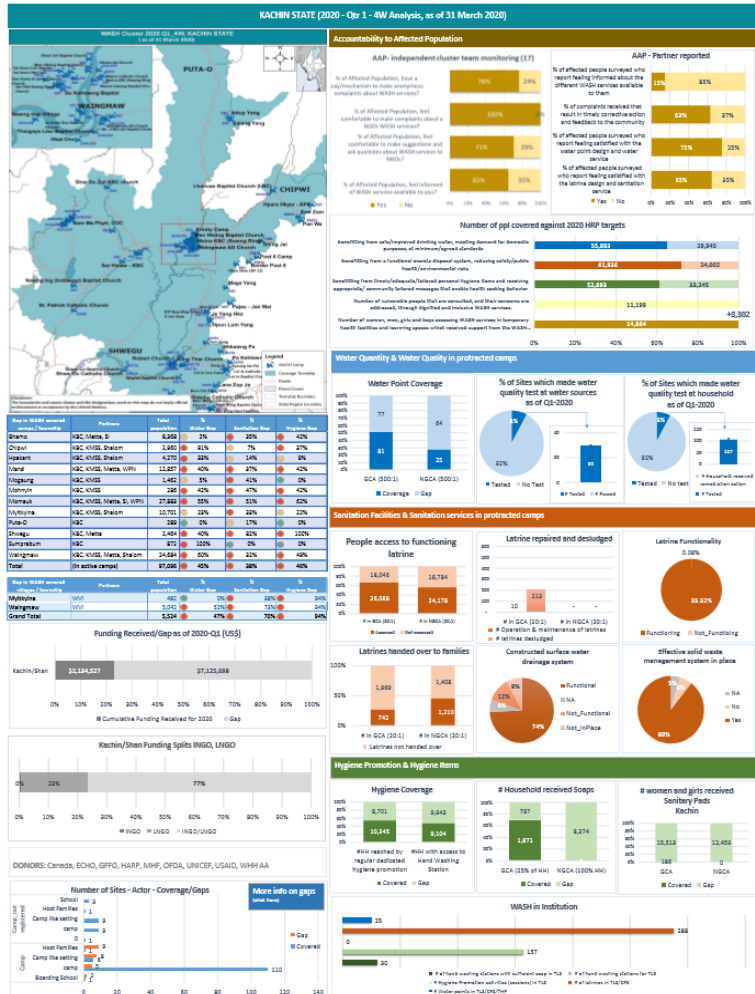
KACHIN STATE (2020 - Qtr 1 - 4W Analysis, as of 31 March 2020)

WASH Cluster 2020 Q1_4W, KACHIN STATE
(as of 31 March 2020)

PUTA-O
WAINGMAW
CHIPWI
SHWEGU

Accountability to Affected Population

AAP- independent cluster team monitoring (17)

% of Affected Population, have a way/mechanism to make anonymous complaints about WASH services? 76% 24%
% of Affected Population, feel comfortable to make complaints about a NGOs WASH services? 100%
% of Affected Population, feel comfortable to make suggestions and ask questions about WASH services to NGOs? 71% 29%
% of Affected Population, feel informed of WASH services available to you? 65% 35%
Yes No

AAP - Partner reported

% of affected people surveyed who report feeling informed about the different WASH services available to them 15% 85%
% of complaints received that result in timely corrective action and feedback to the community 62% 27%
% of affected people surveyed who report feeling satisfied with the water point design and water service 75% 25%
% of affected people surveyed who report feeling satisfied with the latrine design and sanitation service 85% 15%
Yes No

Number of ppl covered against 2020 HRP targets

Benefitting from safe/improved drinking water, meeting demand for domestic purposes, at minimum/agreed standards 55,993 19,945
Benefitting from a functional excreta disposal system, reducing safety/public health/environmental risks 61,516 24,002
Benefitting from timely/adequate/tailored personal hygiene items and receiving appropriate/ community tailored messages that enable health seeking behavior 52,699 33,345
Number of vulnerable people that are consulted, and their concerns are addressed, through dignified and inclusive WASH services. 11,199
Number of women, men, girls and boys accessing WASH services in temporary health facilities and learning spaces which received support from the WASH... 14,864 +8,302
0 20 40 60 80 100

Water Quantity & Water Quality in protracted camps

Water Point Coverage
GCA (500:1) 81 77
NGCA (500:1) 25 64
Coverage Gap

% of Sites which made water quality test at water sources as of Q1-2020
8% 92%
Tested No Test
# Tested # Passed

% of Sites which made water quality test at household as of Q1-2020
8% 92%
Tested No test
# Household received remediation action
# Tested

| Gap in WASH covered camps / township | Partners | Total population | % Water Gap | % Sanitation Gap | % Hygiene Gap |
|---|---|---|---|---|---|
| Bhamo | KBC, Metta, SI | 8,958 | 2% | 35% | 42% |
| Chipwi | KBC, KMSS, Shalom | 2,960 | 91% | 7% | 37% |
| Hpakant | KBC, KMSS, Shalom | 4,270 | 33% | 14% | 3% |
| Mansi | KBC, KMSS, Metta, WPN | 12,657 | 40% | 37% | 42% |
| Mogaung | KBC, KMSS | 1,462 | 5% | 41% | 0% |
| Mohnyin | KBC, KMSS | 296 | 42% | 47% | 42% |
| Momauk | KBC, KMSS, Metta, SI, WPN | 27,883 | 53% | 51% | 62% |
| Myitkyina | KBC, KMSS, Shalom | 10,701 | 33% | 39% | 33% |
| Puta-O | KBC | 289 | 0% | 17% | 0% |
| Shwegu | KBC, Metta | 2,464 | 40% | 92% | 100% |
| Sumprabum | KBC | 371 | 100% | 0% | 0% |
| Waingmaw | KBC, Metta, Shalom | 24,684 | 60% | 33% | 49% |
| Total | (in active camps) | 97,096 | 45% | 38% | 46% |

| Gap in WASH covered villages / township | Partners | Total population | % Water Gap | % Sanitation Gap | % Hygiene Gap |
|---|---|---|---|---|---|
| Myitkyina | WVI | 482 | 0% | 28% | 94% |
| Waingmaw | WVI | 5,042 | 52% | 73% | 94% |
| Grand Total | | 5,524 | 47% | 70% | 94% |

Sanitation Facilities & Sanitation services in protracted camps

People access to functioning latrine
# in GCA (20:1) 18,046 25,088
# in NGCA (20:1) 18,784 14,176
Covered Not-covered

Latrine repaired and desludged
10 213
# In GCA (20:1) # In NGCA (20:1)
# Operation & maintenance of latrines
# latrines desludged

Latrine Functionality
0.08%
99.92%
Functioning Not_Functioning

Funding Received/Gap as of 2020-Q1 (US$)
Kachin/Shan $2,134,527 $7,125,098
0% 10% 20% 30% 40% 50% 60% 70% 80% 90% 100%
Cumulative Funding Received for 2020 Gap

Latrines handed over to families
# In GCA (20:1) 1,959 742
# In NGCA (20:1) 1,408 1,210
Latrines handed over / Latrines not handed over

Constructed surface water drainage system
8% 12% 6% 74%
Functional NA Not_Functional Not_InPlace

Effective solid waste management system in place
5% 6% 89%
NA No Yes

Kachin/Shan Funding Splits INGO, LNGO
0% 23% 77%
0% 10% 20% 30% 40% 50% 60% 70% 80% 90% 100%
INGO LNGO INGO/LNGO

Hygiene Promotion & Hygiene Items

DONORS: Canada, ECHO, GFFO, HARP, MHF, OFDA, UNICEF, USAID, WHH AA

Hygiene Coverage
#HH reached by regular dedicated hygiene promotion 8,701 10,345
#HH with access to Hand Washing Station 9,942 9,104
Covered Gap

# Household received Soaps
GCA (25% of HH) 797 1,871
NGCA (100% HH) 8,274
Covered Gap

# women and girls received Sanitary Pads Kachin
GCA 15,518 186
NGCA 12,459
Covered Gap

Number of Sites - Actor - Coverage/Gaps
More info on gaps (click here)
Camp, not registered: School 3; Host Families 3; Camp like setting 9; camp 8
Camp: Host Families 9; Camp like setting 6; camp 110; Boarding School 1
0 20 40 60 80 100 120 140
Gap Covered

WASH in Institution
35
388
0
157
30
# of hand washing stations with sufficient soap in TLS
# of hand washing stations for TLS
# Hygiene Promotion activities (sessions) in TLS
# of latrines in TLS/CFS
# Water points in TLS/CFS/THF